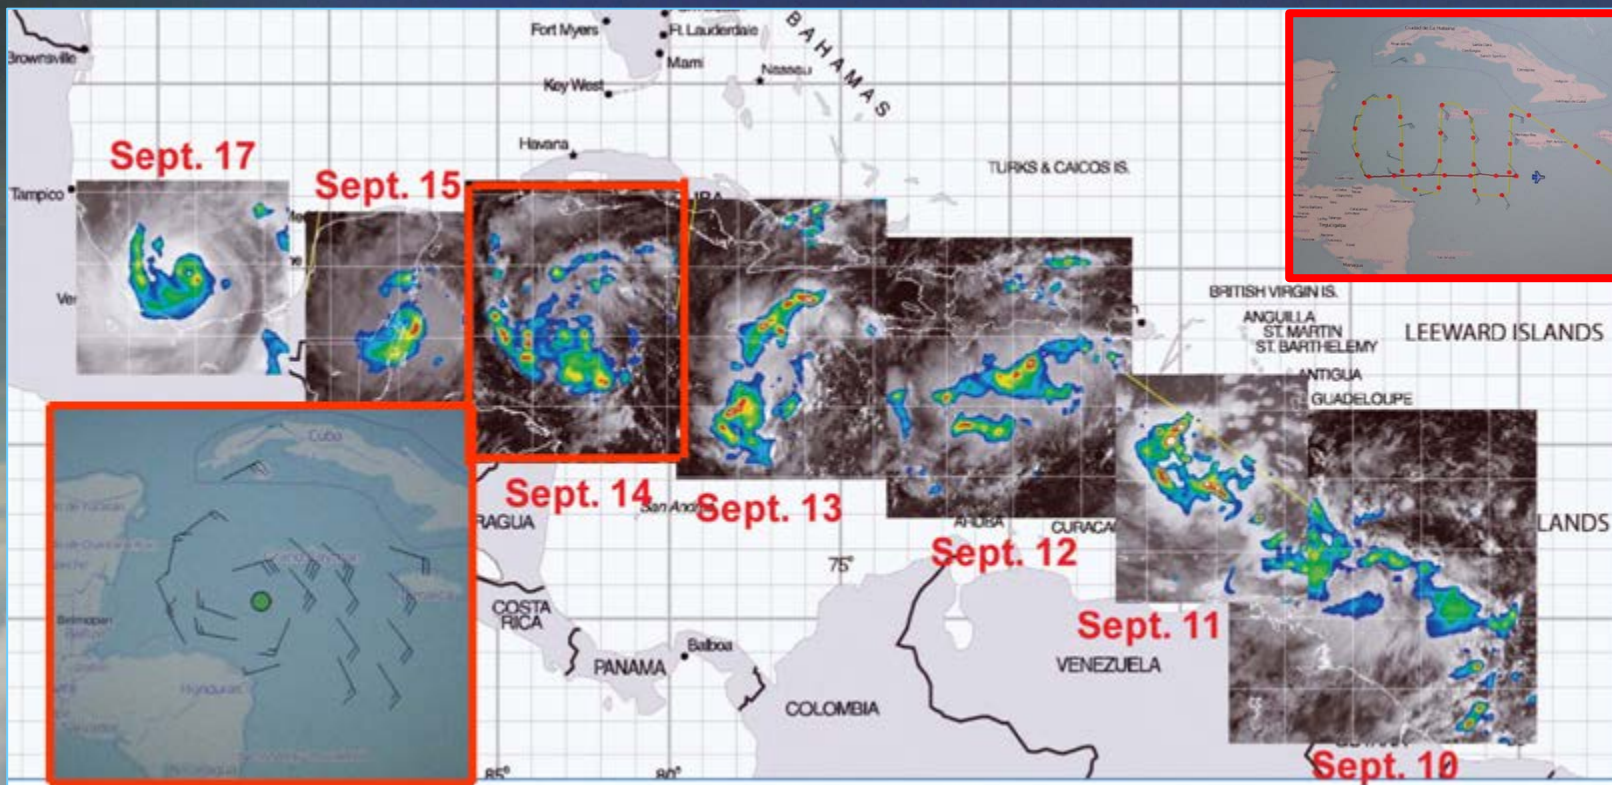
Brownsville
Fort Myers
Ft. Lauderdale
Miami
BAHAMAS
Key West
Nassau
Havana
Sept. 17
Sept. 15
Tampico
TURKS & CAICOS IS.
BRITISH VIRGIN IS.
ANGUILLA
ST. MARTIN
ST. BARTHELEMY
LEEWARD ISLANDS
ANTIGUA
GUADELOUPE
Cuba
Sept. 14
Sept. 13
RAGUA
San Andres
ARUBA
CURACAO
Sept. 12
75°
LANDS
COSTA RICA
Sept. 11
PANAMA
Balboa
VENEZUELA
COLOMBIA
85°
80°
Sept. 10